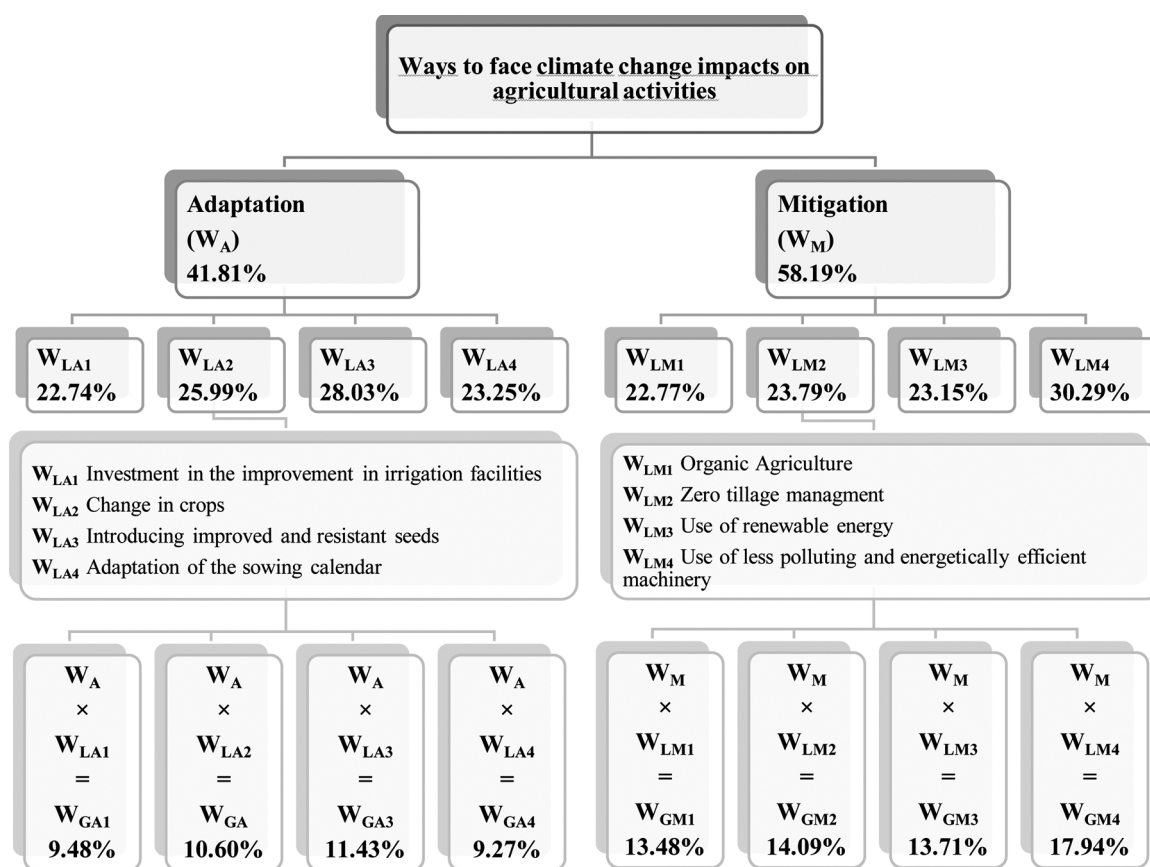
Ways to face climate change impacts on agricultural activities

Adaptation
($W_A$)
41.81%

Mitigation
($W_M$)
58.19%

$W_{LA1}$
22.74%

$W_{LA2}$
25.99%

$W_{LA3}$
28.03%

$W_{LA4}$
23.25%

$W_{LM1}$
22.77%

$W_{LM2}$
23.79%

$W_{LM3}$
23.15%

$W_{LM4}$
30.29%

$W_{LA1}$ Investment in the improvement in irrigation facilities
$W_{LA2}$ Change in crops
$W_{LA3}$ Introducing improved and resistant seeds
$W_{LA4}$ Adaptation of the sowing calendar

$W_{LM1}$ Organic Agriculture
$W_{LM2}$ Zero tillage managment
$W_{LM3}$ Use of renewable energy
$W_{LM4}$ Use of less polluting and energetically efficient machinery

$W_A$ × $W_{LA1}$ = $W_{GA1}$
9.48%

$W_A$ × $W_{LA2}$ = $W_{GA}$
10.60%

$W_A$ × $W_{LA3}$ = $W_{GA3}$
11.43%

$W_A$ × $W_{LA4}$ = $W_{GA4}$
9.27%

$W_M$ × $W_{LM1}$ = $W_{GM1}$
13.48%

$W_M$ × $W_{LM2}$ = $W_{GM2}$
14.09%

$W_M$ × $W_{LM3}$ = $W_{GM3}$
13.71%

$W_M$ × $W_{LM4}$ = $W_{GM4}$
17.94%